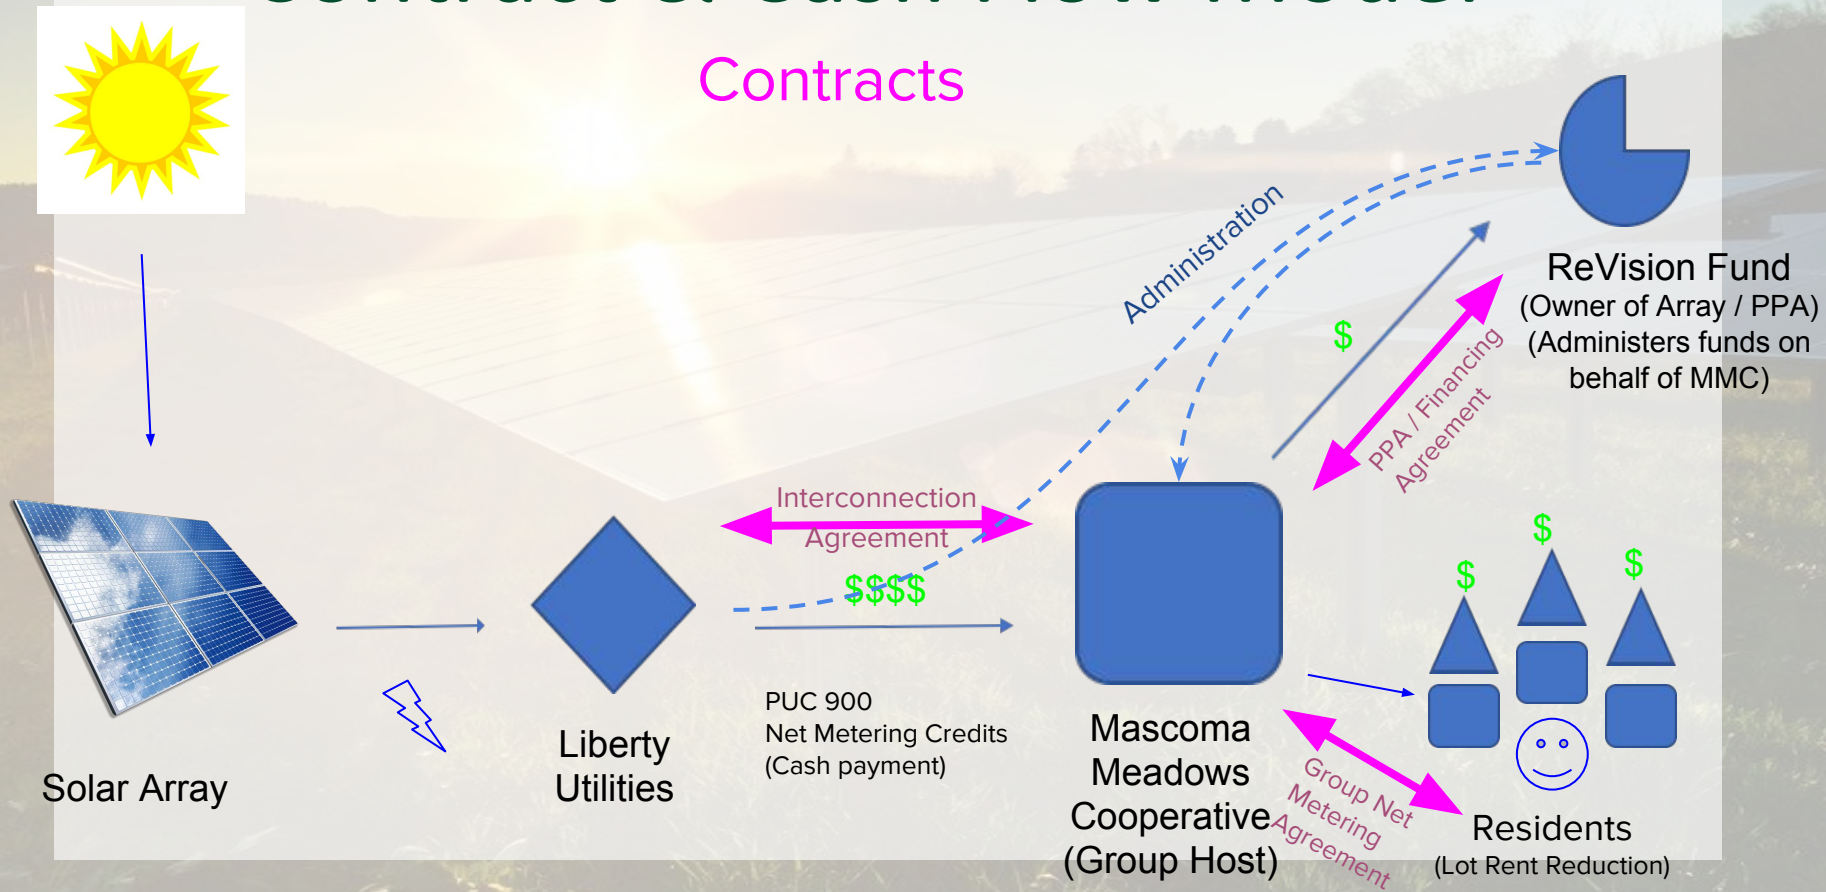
Contracts

Administration

$

ReVision Fund
(Owner of Array / PPA)
(Administers funds on behalf of MMC)

PPA / Financing Agreement

Interconnection Agreement

$$$$

$

$

$

Solar Array

Liberty Utilities

PUC 900
Net Metering Credits
(Cash payment)

Mascoma Meadows Cooperative (Group Host)

Group Net Metering Agreement

Residents
(Lot Rent Reduction)